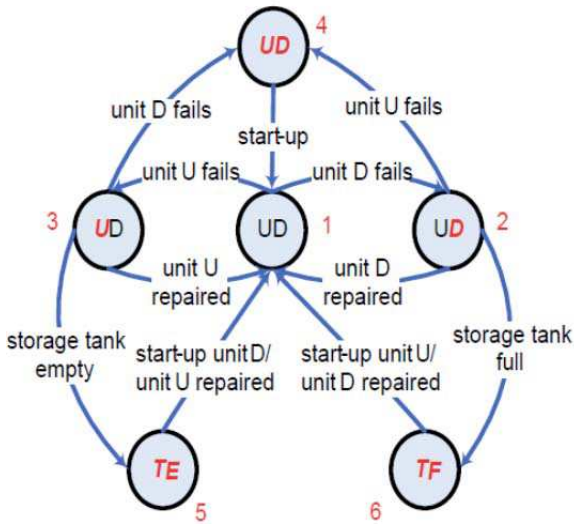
UD 4

unit D fails

start-up

unit U fails

unit U fails

unit D fails

3 UD

UD 1

UD 2

unit U repaired

unit D repaired

storage tank empty

start-up unit D/ unit U repaired

start-up unit U/ unit D repaired

storage tank full

TE 5

TF 6